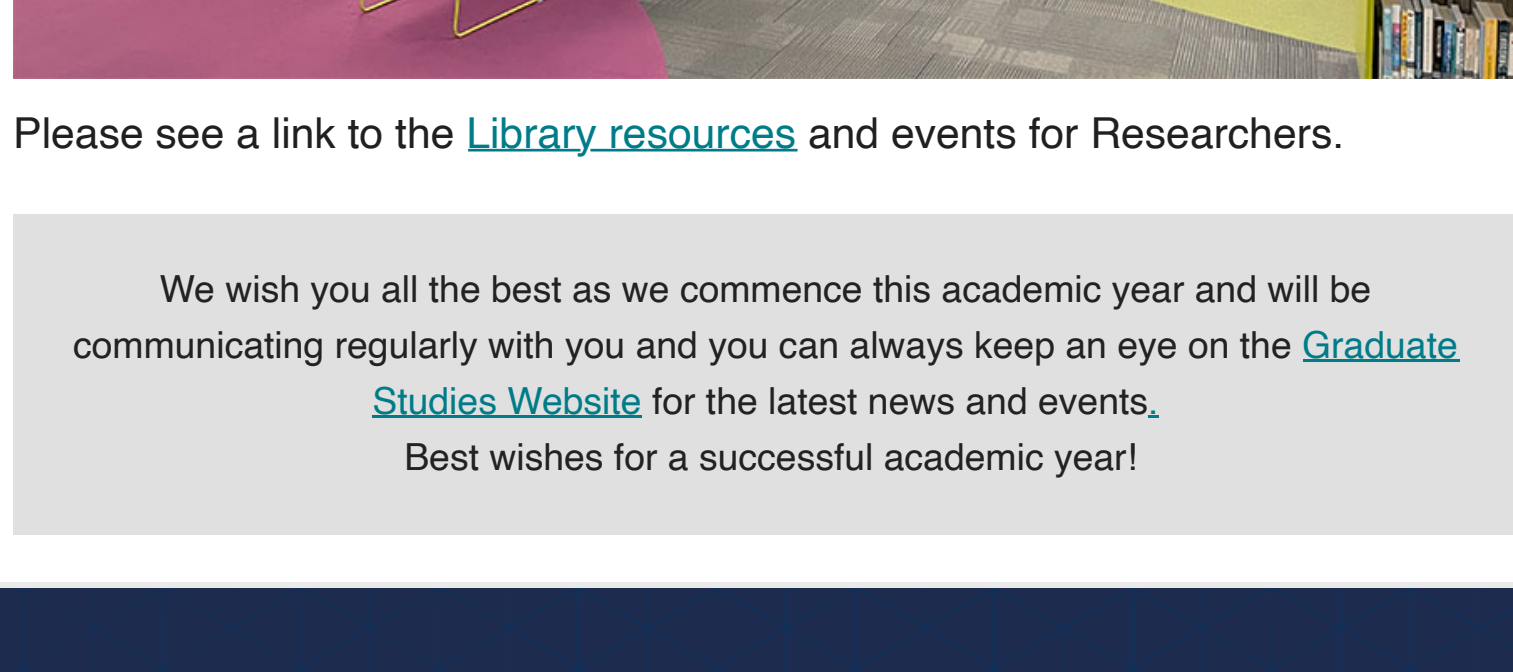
Please see a link to the Library resources and events for Researchers.

We wish you all the best as we commence this academic year and will be communicating regularly with you and you can always keep an eye on the Graduate Studies Website for the latest news and events.
Best wishes for a successful academic year!